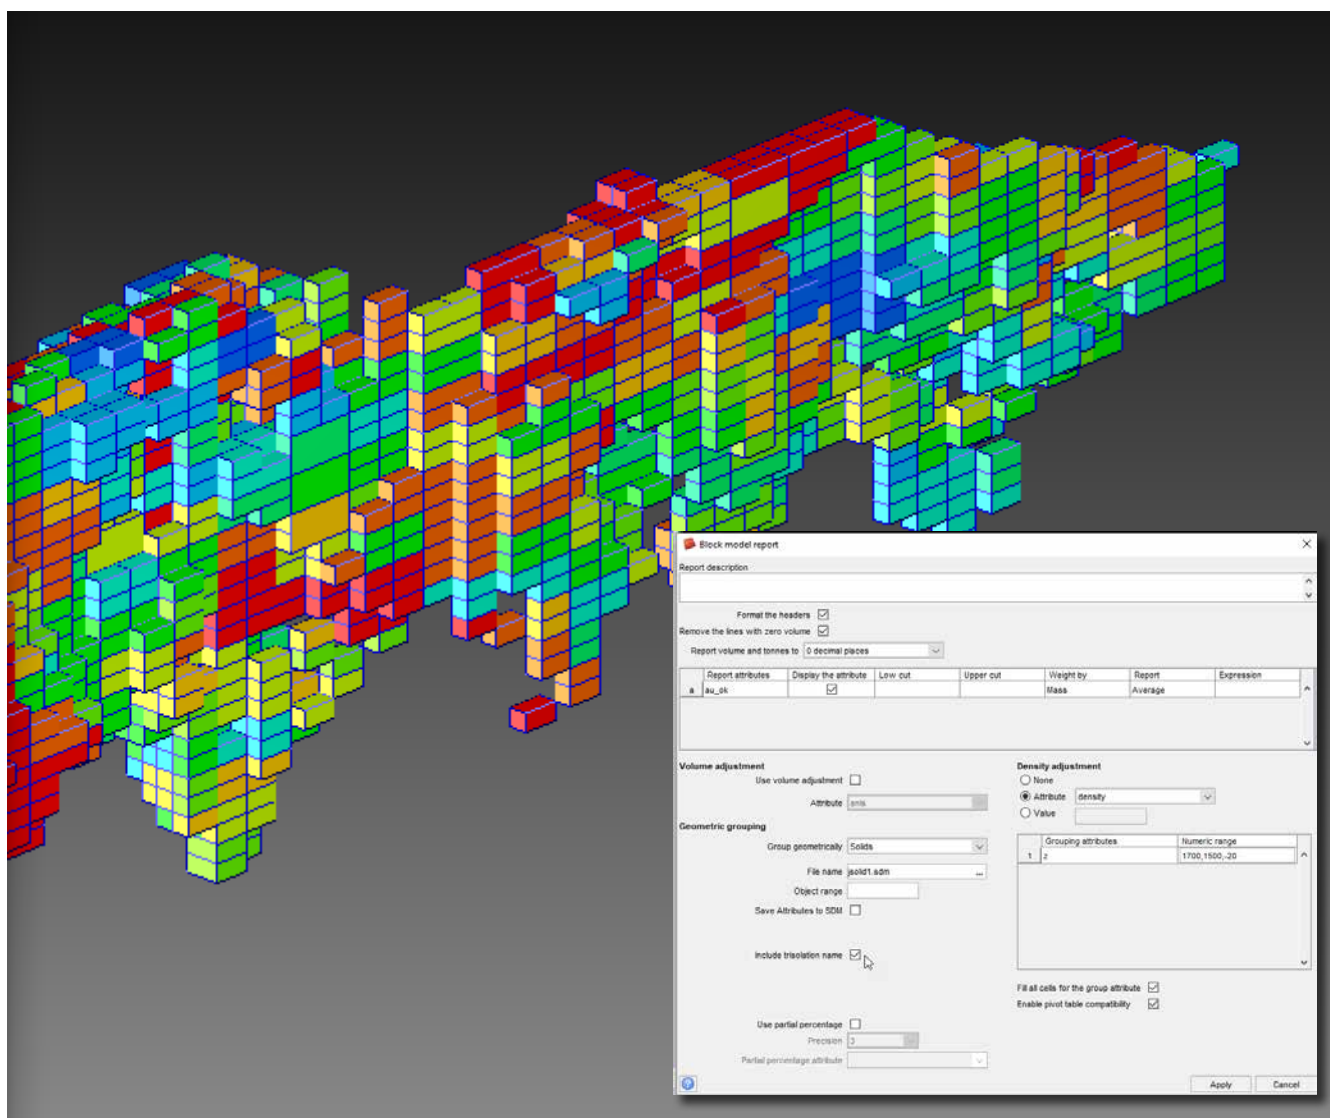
Block model report

Report description

Format the headers
Remove the lines with zero volume
Report volume and tonnes to 0 decimal places

| | Report attributes | Display the attribute | Low cut | Upper cut | Weight by | Report | Expression |
|---|---|---|---|---|---|---|---|
| a | au_ok | | | | Mass | Average | |

Volume adjustment
Use volume adjustment
Attribute snls

Density adjustment
None
Attribute density
Value

Geometric grouping
Group geometrically Solids
File name jsolid1.sdm
Object range
Save Attributes to SDM

| | Grouping attributes | Numeric range |
|---|---|---|
| 1 | z | 1700,1500,-20 |

Include trisolation name

Fill all cells for the group attribute
Enable pivot table compatibility

Use partial percentage
Precision 3
Partial percentage attribute

Apply Cancel